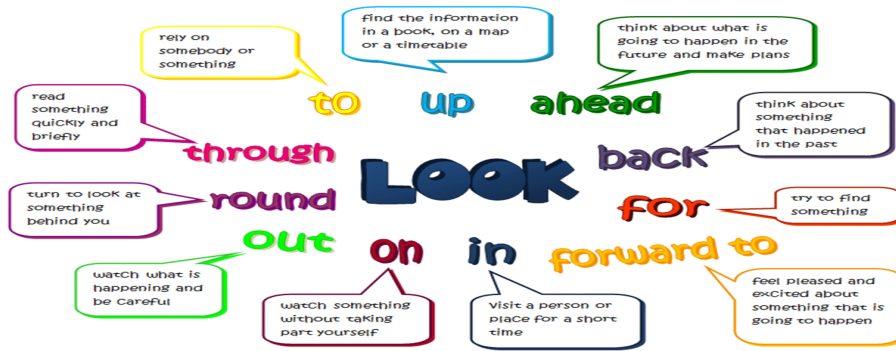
rely on somebody or something

find the information in a book, on a map or a timetable

think about what is going to happen in the future and make plans

to

up

ahead

read something quickly and briefly

through

think about something that happened in the past

back

LOOK

turn to look at something behind you

round

for

try to find something

out

on

in

forward to

watch what is happening and be Careful

watch something without taking part yourself

visit a person or place for a short time

feel pleased and excited about something that is going to happen